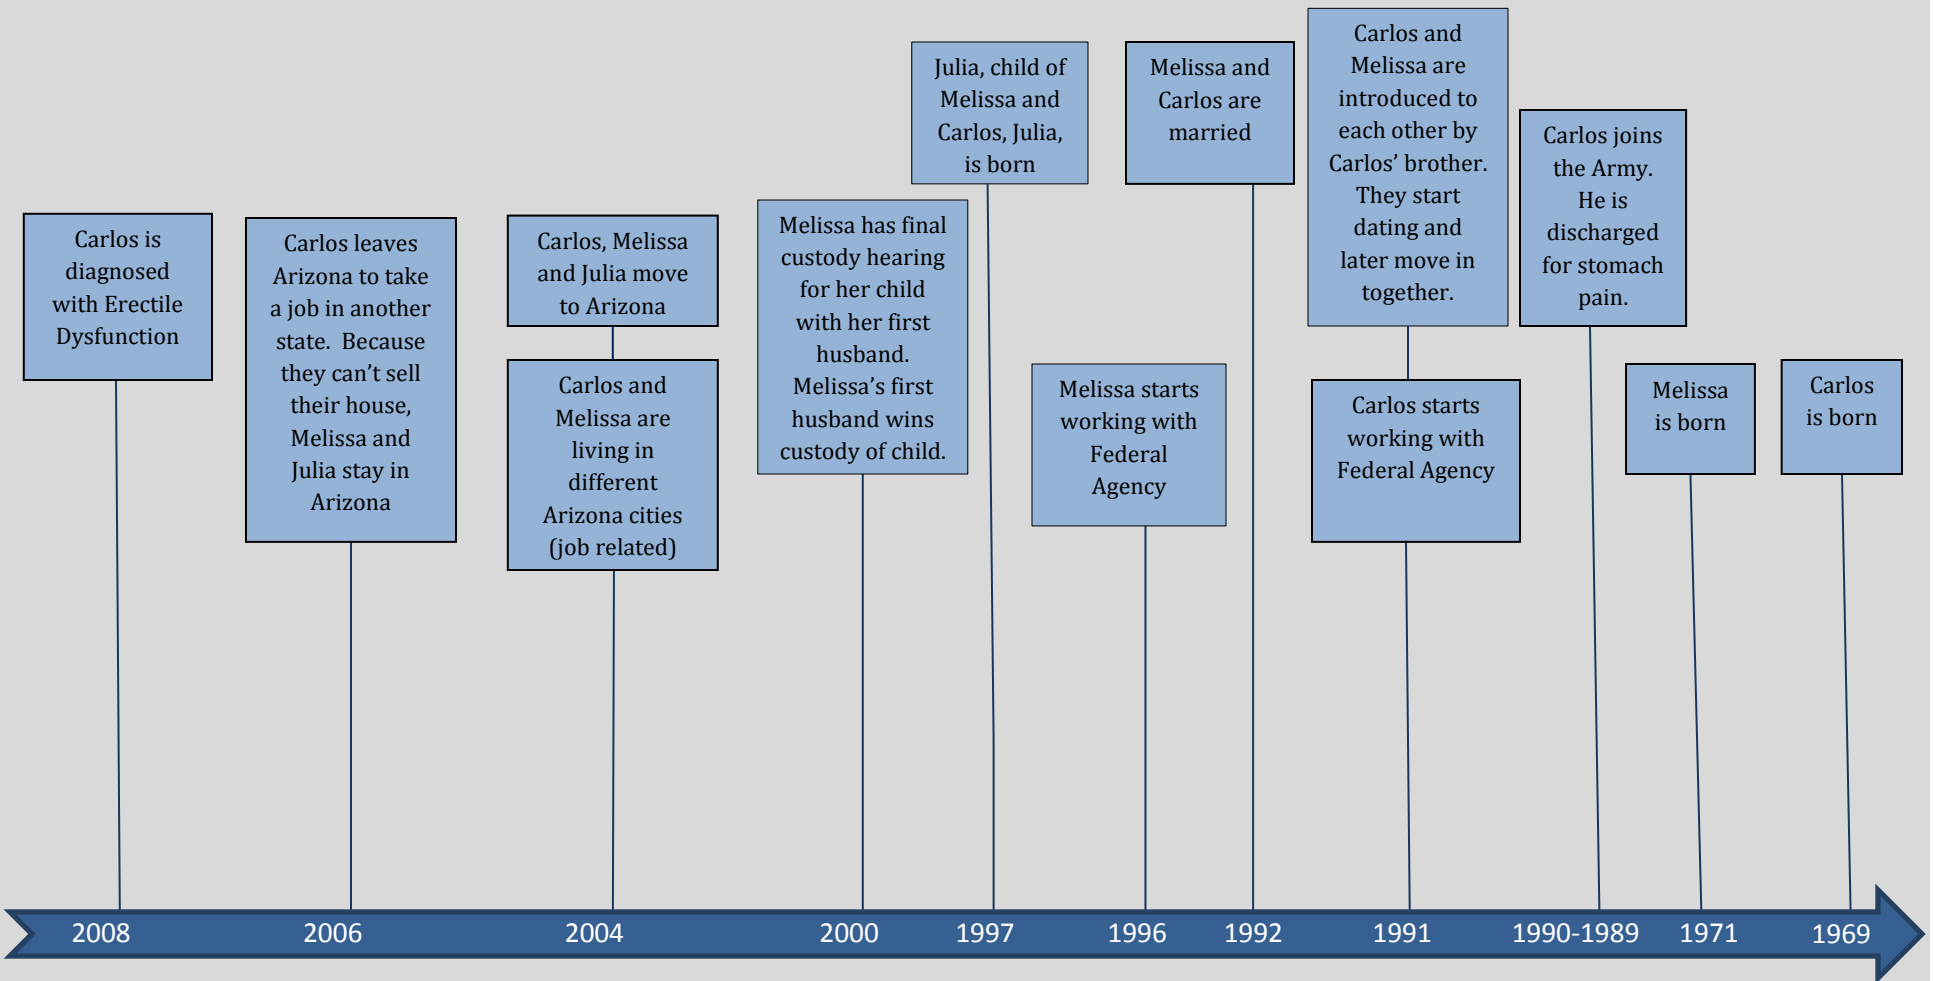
Carlos is diagnosed with Erectile Dysfunction

Carlos leaves Arizona to take a job in another state. Because they can't sell their house, Melissa and Julia stay in Arizona

Carlos, Melissa and Julia move to Arizona

Carlos and Melissa are living in different Arizona cities (job related)

Melissa has final custody hearing for her child with her first husband. Melissa's first husband wins custody of child.

Julia, child of Melissa and Carlos, Julia, is born

Melissa starts working with Federal Agency

Melissa and Carlos are married

Carlos and Melissa are introduced to each other by Carlos' brother. They start dating and later move in together.

Carlos starts working with Federal Agency

Carlos joins the Army. He is discharged for stomach pain.

Melissa is born

Carlos is born

2008 2006 2004 2000 1997 1996 1992 1991 1990-1989 1971 1969